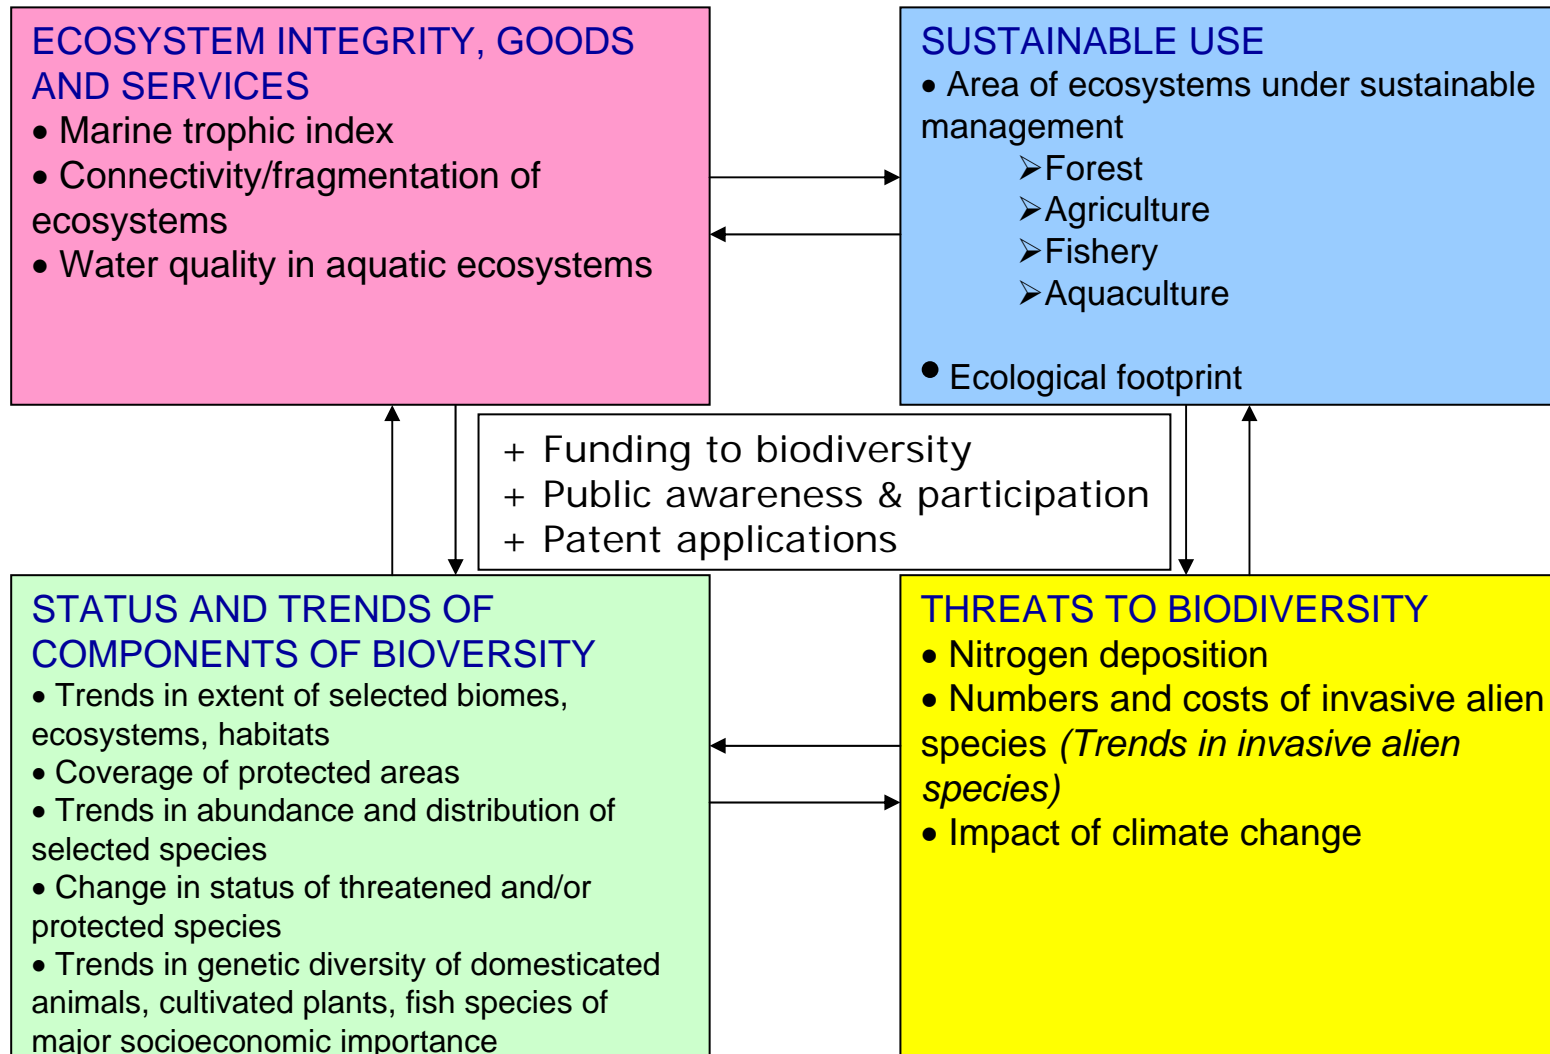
ECOSYSTEM INTEGRITY, GOODS AND SERVICES
• Marine trophic index
• Connectivity/fragmentation of ecosystems
• Water quality in aquatic ecosystems

SUSTAINABLE USE
• Area of ecosystems under sustainable management
➢Forest
➢Agriculture
➢Fishery
➢Aquaculture

• Ecological footprint

+ Funding to biodiversity
+ Public awareness & participation
+ Patent applications

STATUS AND TRENDS OF COMPONENTS OF BIOVERSITY
• Trends in extent of selected biomes, ecosystems, habitats
• Coverage of protected areas
• Trends in abundance and distribution of selected species
• Change in status of threatened and/or protected species
• Trends in genetic diversity of domesticated animals, cultivated plants, fish species of major socioeconomic importance

THREATS TO BIODIVERSITY
• Nitrogen deposition
• Numbers and costs of invasive alien species *(Trends in invasive alien species)*
• Impact of climate change